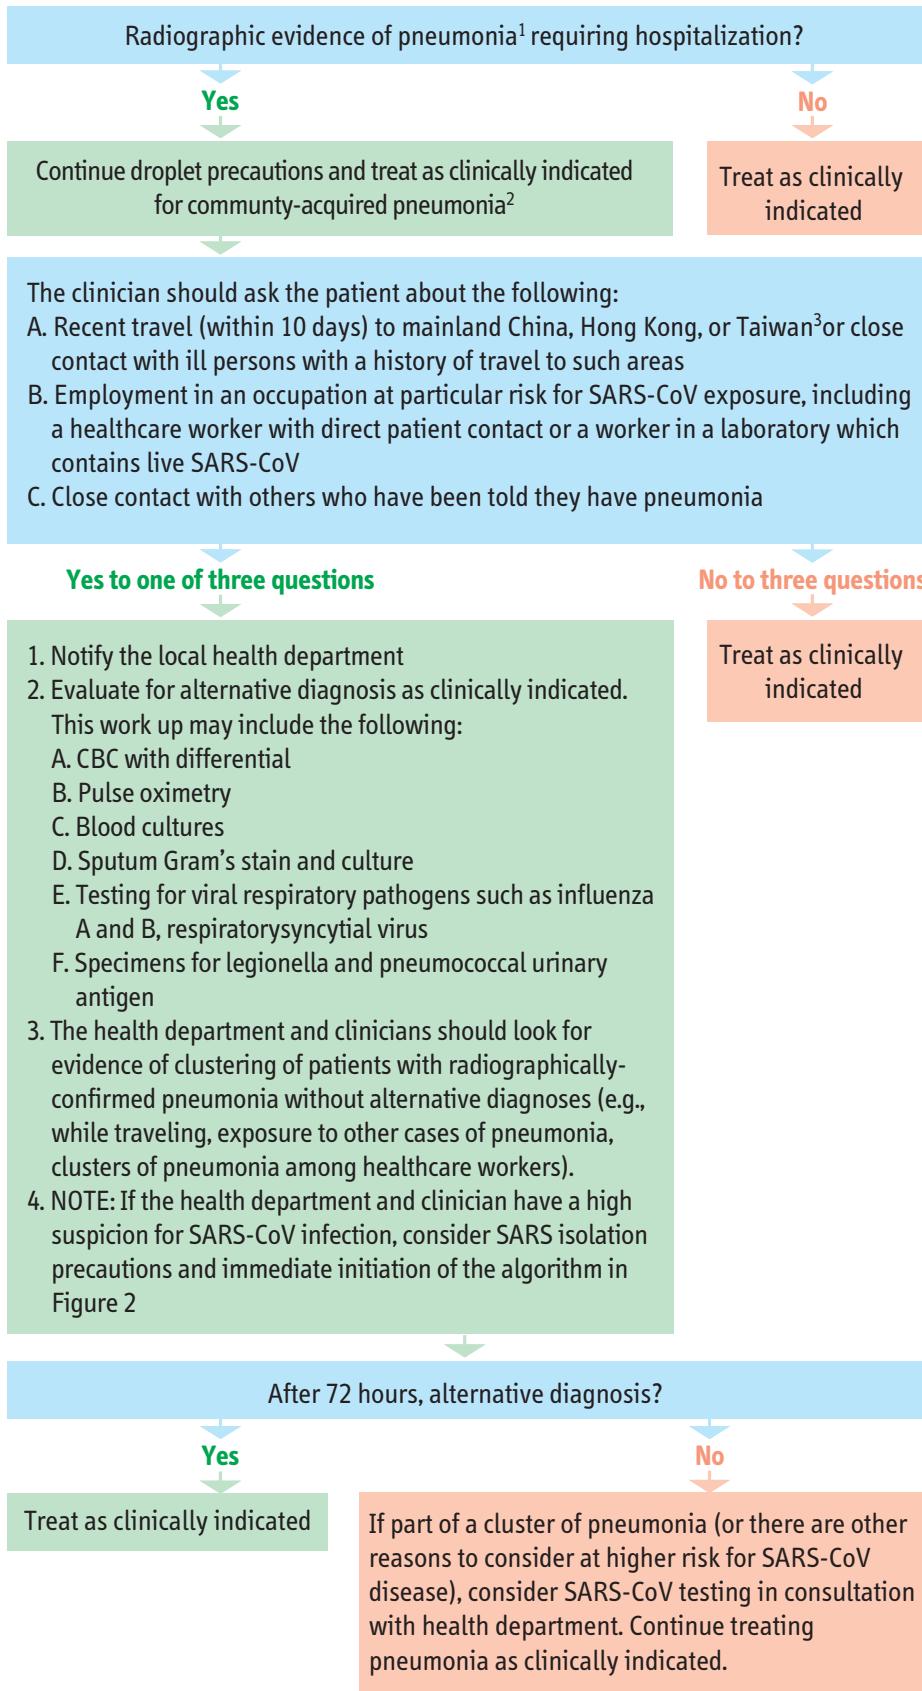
Radiographic evidence of pneumonia$^1$ requiring hospitalization?

Yes

No

Continue droplet precautions and treat as clinically indicated for communty-acquired pneumonia$^2$

Treat as clinically indicated

The clinician should ask the patient about the following:
A. Recent travel (within 10 days) to mainland China, Hong Kong, or Taiwan$^3$or close contact with ill persons with a history of travel to such areas
B. Employment in an occupation at particular risk for SARS-CoV exposure, including a healthcare worker with direct patient contact or a worker in a laboratory which contains live SARS-CoV
C. Close contact with others who have been told they have pneumonia

Yes to one of three questions

No to three questions

1. Notify the local health department
2. Evaluate for alternative diagnosis as clinically indicated. This work up may include the following:
A. CBC with differential
B. Pulse oximetry
C. Blood cultures
D. Sputum Gram's stain and culture
E. Testing for viral respiratory pathogens such as influenza A and B, respiratorysyncytial virus
F. Specimens for legionella and pneumococcal urinary antigen
3. The health department and clinicians should look for evidence of clustering of patients with radiographically-confirmed pneumonia without alternative diagnoses (e.g., while traveling, exposure to other cases of pneumonia, clusters of pneumonia among healthcare workers).
4. NOTE: If the health department and clinician have a high suspicion for SARS-CoV infection, consider SARS isolation precautions and immediate initiation of the algorithm in Figure 2

Treat as clinically indicated

After 72 hours, alternative diagnosis?

Yes

No

Treat as clinically indicated

If part of a cluster of pneumonia (or there are other reasons to consider at higher risk for SARS-CoV disease), consider SARS-CoV testing in consultation with health department. Continue treating pneumonia as clinically indicated.